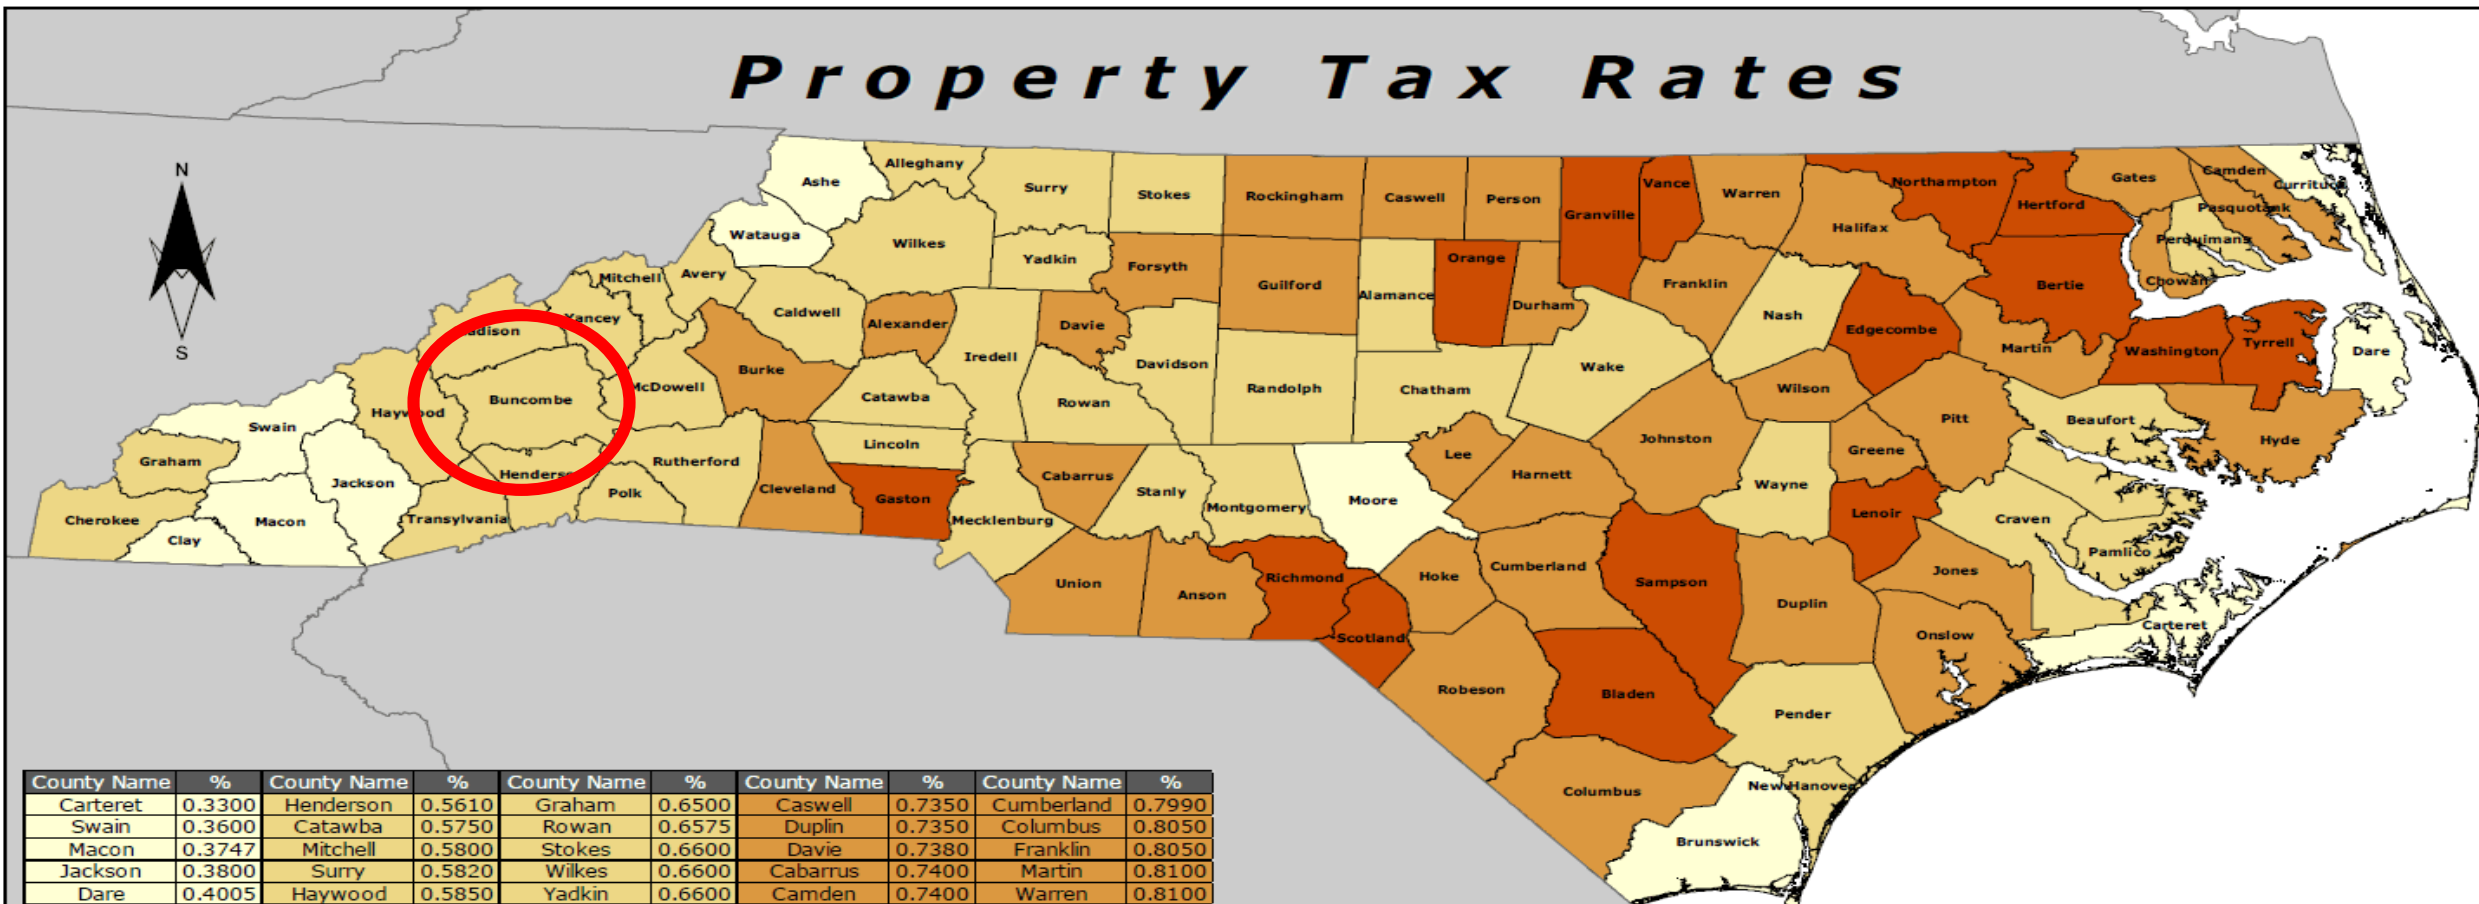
Property Tax Rates

N
S

Ashe
Alleghany
Surry
Stokes
Rockingham
Caswell
Person
Granville
Vance
Warren
Northampton
Hertford
Gates
Camden
Currituck
Pasquotank
Perquimans
Chowan
Watauga
Wilkes
Yadkin
Forsyth
Guilford
Alamance
Orange
Durham
Franklin
Halifax
Bertie
Mitchell
Avery
Caldwell
Alexander
Davie
Iredell
Davidson
Randolph
Chatham
Wake
Nash
Edgecombe
Martin
Washington
Tyrrell
Dare
Yancey
Madison
Buncombe
McDowell
Burke
Catawba
Rowan
Wilson
Pitt
Beaufort
Hyde
Swain
Haywood
Lincoln
Johnston
Greene
Graham
Jackson
Henderson
Rutherford
Cleveland
Gaston
Cabarrus
Stanly
Montgomery
Moore
Lee
Harnett
Wayne
Lenoir
Craven
Pamlico
Cherokee
Clay
Macon
Transylvania
Polk
Mecklenburg
Union
Anson
Richmond
Scotland
Hoke
Cumberland
Sampson
Duplin
Jones
Onslow
Carteret
Robeson
Bladen
Pender
Columbus
New Hanover
Brunswick

| County Name | % | County Name | % | County Name | % | County Name | % | County Name | % |
|---|---|---|---|---|---|---|---|---|---|
| Carteret | 0.3300 | Henderson | 0.5610 | Graham | 0.6500 | Caswell | 0.7350 | Cumberland | 0.7990 |
| Swain | 0.3600 | Catawba | 0.5750 | Rowan | 0.6575 | Duplin | 0.7350 | Columbus | 0.8050 |
| Macon | 0.3747 | Mitchell | 0.5800 | Stokes | 0.6600 | Davie | 0.7380 | Franklin | 0.8050 |
| Jackson | 0.3800 | Surry | 0.5820 | Wilkes | 0.6600 | Cabarrus | 0.7400 | Martin | 0.8100 |
| Dare | 0.4005 | Haywood | 0.5850 | Yadkin | 0.6600 | Camden | 0.7400 | Warren | 0.8100 |